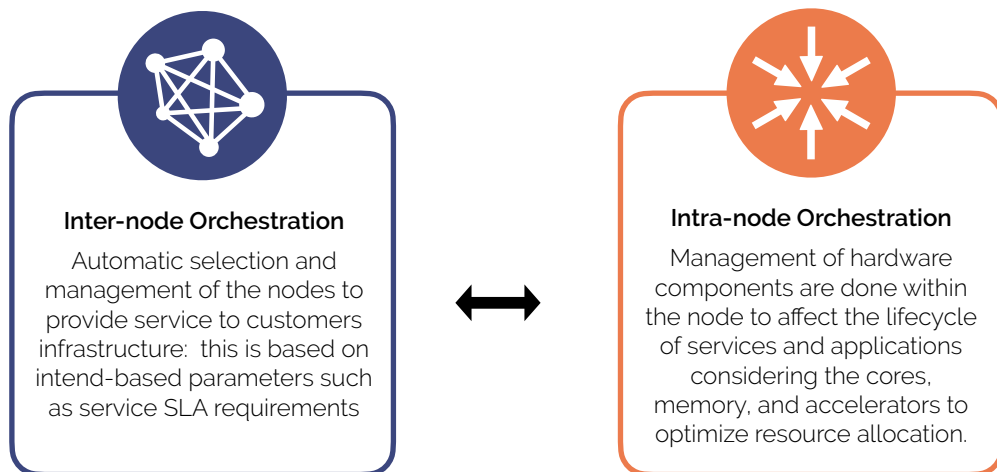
Inter-node Orchestration

Automatic selection and management of the nodes to provide service to customers infrastructure:  this is based on intend-based parameters such as service SLA requirements

Intra-node Orchestration

Management of hardware components are done within the node to affect the lifecycle of services and applications considering the cores, memory, and accelerators to optimize resource allocation.